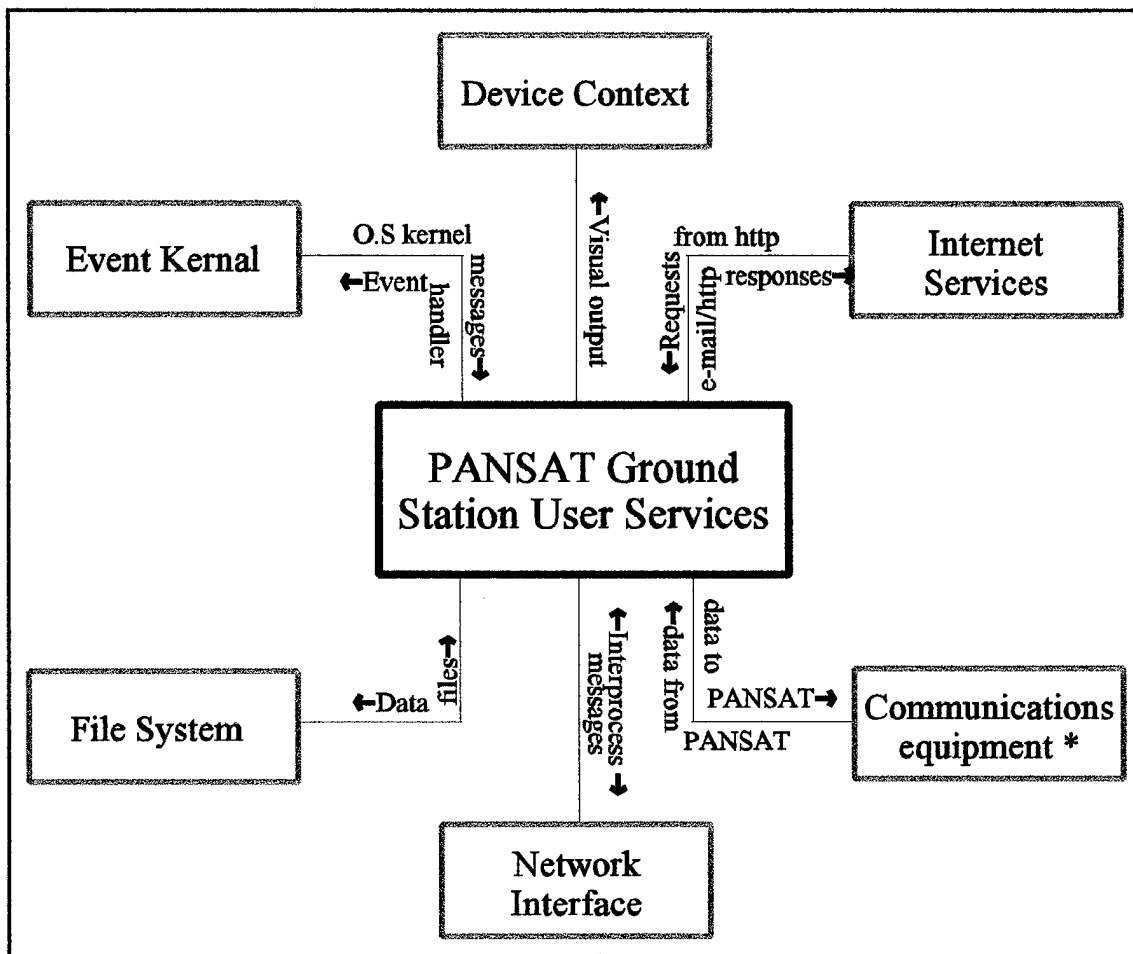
Device Context

Event Kernal

O.S kernel

←Event

handler

messages→

←Visual output

from http

Internet Services

←Requests

e-mail/http

responses→

PANSAT Ground Station User Services

File System

←Data

files→

←Interprocess messages→

←data from

data to

PANSAT→

PANSAT

Communications equipment *

Network Interface